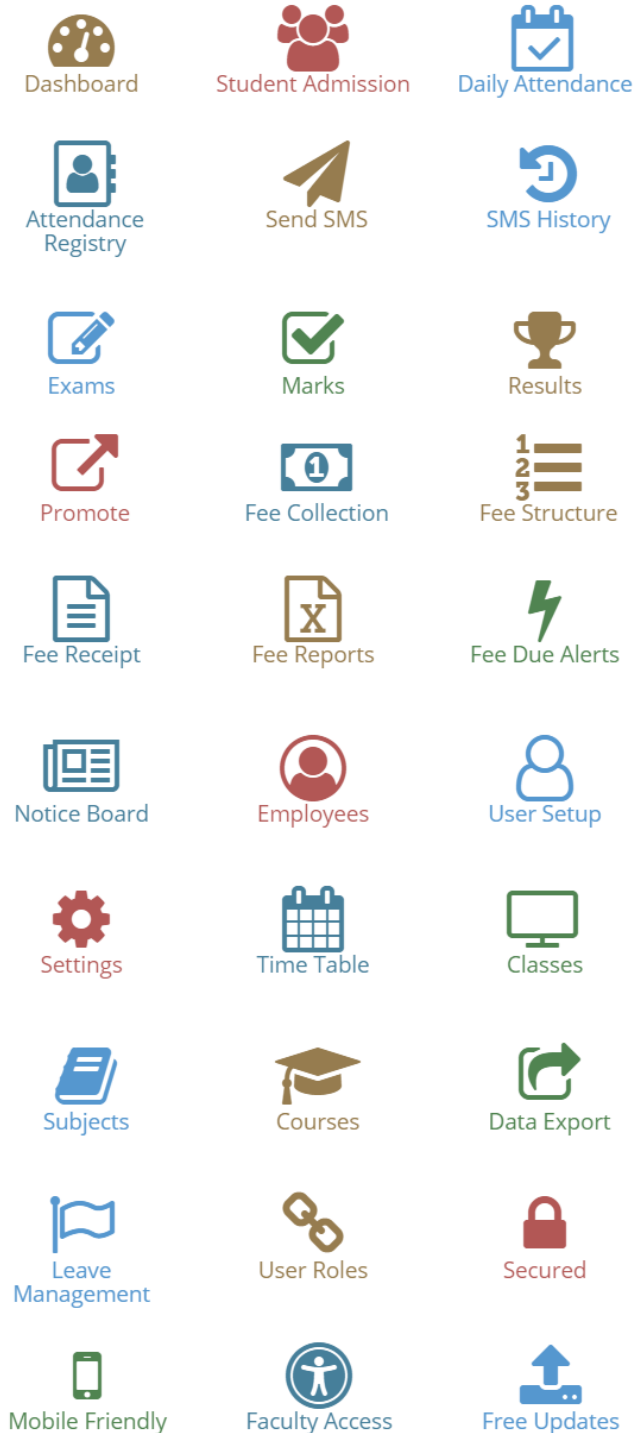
Dashboard
Student Admission
Daily Attendance
Attendance Registry
Send SMS
SMS History
Exams
Marks
Results
Promote
Fee Collection
1 2 3 Fee Structure
Fee Receipt
X Fee Reports
Fee Due Alerts
Notice Board
Employees
User Setup
Settings
Time Table
Classes
Subjects
Courses
Data Export
Leave Management
User Roles
Secured
Mobile Friendly
Faculty Access
Free Updates